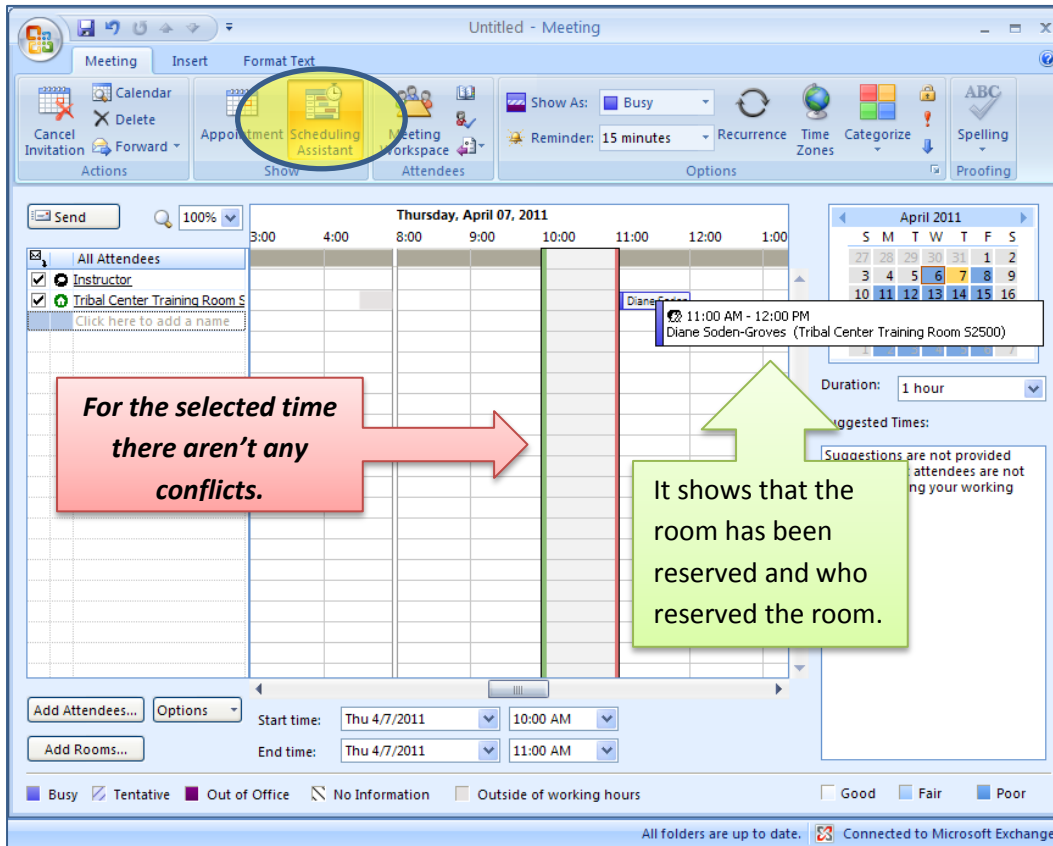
Untitled - Meeting

Meeting Insert Format Text

Cancel Invitation
Calendar
Delete
Forward
Actions

Appointment
Scheduling Assistant
Show

Meeting Workspace
Attendees

Show As: Busy
Reminder: 15 minutes
Recurrence
Time Zones
Categorize
Options

Spelling
Proofing

Send
100%

Thursday, April 07, 2011
3:00 4:00 8:00 9:00 10:00 11:00 12:00 1:00

All Attendees
Instructor
Tribal Center Training Room S
Click here to add a name

Diane Soden
11:00 AM - 12:00 PM
Diane Soden-Groves (Tribal Center Training Room S2500)

April 2011
S M T W T F S
27 28 29 30 31 1 2
3 4 5 6 7 8 9
10 11 12 13 14 15 16

Duration: 1 hour

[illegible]ggested Times:

Suggestions are not provided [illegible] attendees are not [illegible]ng your working

For the selected time there aren't any conflicts.

It shows that the room has been reserved and who reserved the room.

Add Attendees...
Options
Add Rooms...

Start time: Thu 4/7/2011 10:00 AM
End time: Thu 4/7/2011 11:00 AM

Busy Tentative Out of Office No Information Outside of working hours
Good Fair Poor

All folders are up to date.
Connected to Microsoft Exchange